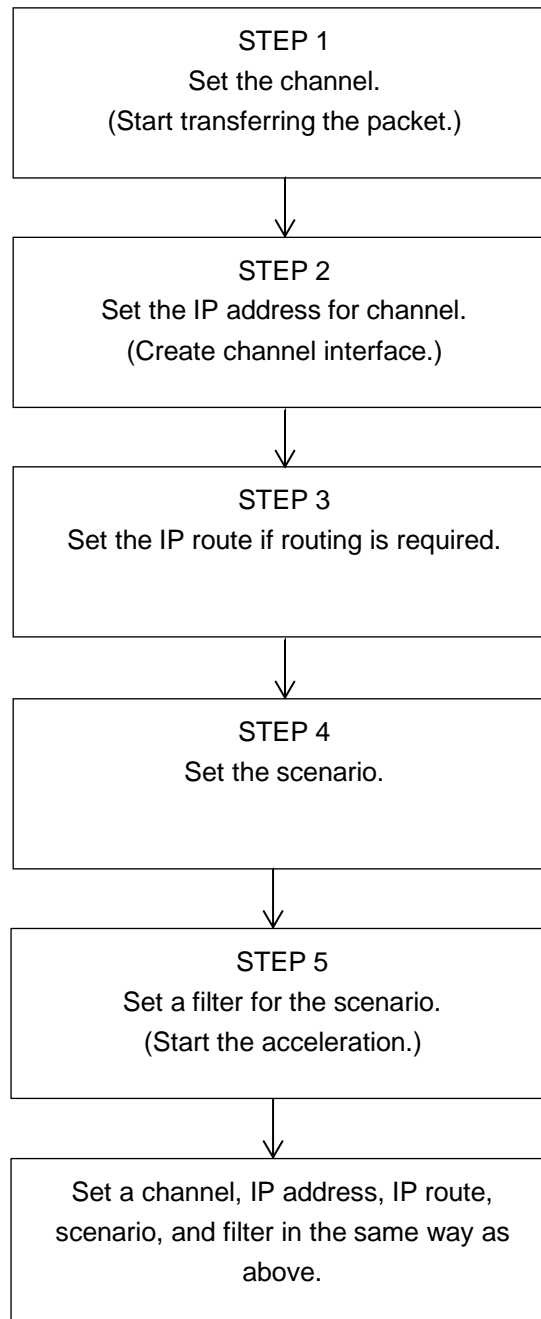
STEP 1
Set the channel.
(Start transferring the packet.)

STEP 2
Set the IP address for channel.
(Create channel interface.)

STEP 3
Set the IP route if routing is required.

STEP 4
Set the scenario.

STEP 5
Set a filter for the scenario.
(Start the acceleration.)

Set a channel, IP address, IP route, scenario, and filter in the same way as above.